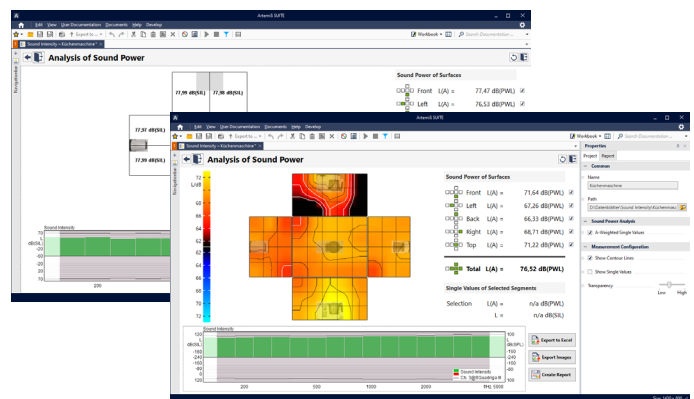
ArtemiS SUITE
Edit View User Documentation Documents Help Develop
Export to ...
Workbook
Search Documentation
Sound Intensity - Küchenmaschine*
Analysis of Sound Power
Navigation Bar
77,99 dB(SIL)
77,98 dB(SIL)
77,97 dB(SIL)
77,96 dB(SIL)
Sound Power of Surfaces
Front L(A) = 77,47 dB(PWL)
Left L(A) = 76,53 dB(PWL)
Sound Intensity
dB(SIL)
200

ArtemiS SUITE
Edit View User Documentation Documents Help Develop
Export to ...
Workbook
Search Documentation
Sound Intensity - Küchenmaschine*
Analysis of Sound Power
Navigation Bar
72
L/dB
70
68
66
64
62
60
58
56
54
52
50
48
Sound Power of Surfaces
Front L(A) = 71,64 dB(PWL)
Left L(A) = 67,26 dB(PWL)
Back L(A) = 66,33 dB(PWL)
Right L(A) = 68,71 dB(PWL)
Top L(A) = 71,22 dB(PWL)
Total L(A) = 76,52 dB(PWL)
Single Values of Selected Segments
Selection L(A) = n/a dB(PWL)
L = n/a dB(SIL)
Sound Intensity
100
L
dB(SIL)
-160
-240
100
0
120
200 500 1000 2000 f/Hz 5000
Sound Intensity
Ch. 1@SoundInga B
Export to Excel
Export Images
Create Report
Properties
Project Report
Common
Name
Küchenmaschine*
Path
D:\Datenbilder\Sound Intensity\Küchenmas
Sound Power Analysis
A-Weighted Single Values
Measurement Configuration
Show Contour Lines
Show Single Values
Transparency
Low High
Size: 1400 x 300